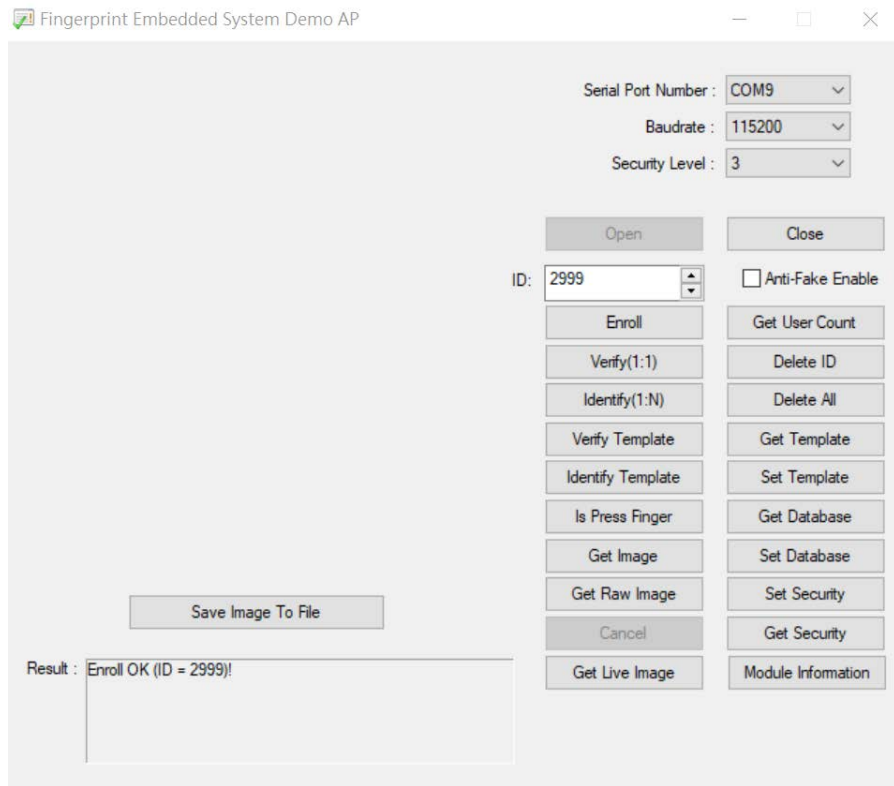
Fingerprint Embedded System Demo AP

Serial Port Number : COM9
Baudrate : 115200
Security Level : 3

Open
Close
ID: 2999
Anti-Fake Enable
Enroll
Get User Count
Verify(1:1)
Delete ID
Identify(1:N)
Delete All
Verify Template
Get Template
Identify Template
Set Template
Is Press Finger
Get Database
Get Image
Set Database
Save Image To File
Get Raw Image
Set Security
Cancel
Get Security
Result : Enroll OK (ID = 2999)!
Get Live Image
Module Information